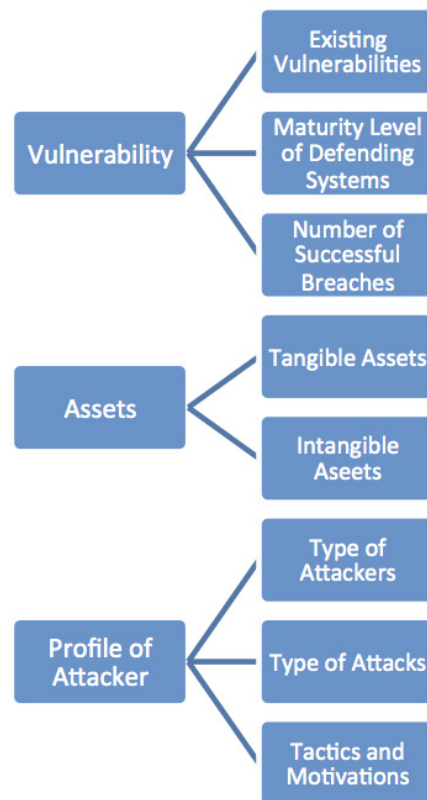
Vulnerability

Existing Vulnerabilities

Maturity Level of Defending Systems

Number of Successful Breaches

Assets

Tangible Assets

Intangible Aseets

Profile of Attacker

Type of Attackers

Type of Attacks

Tactics and Motivations